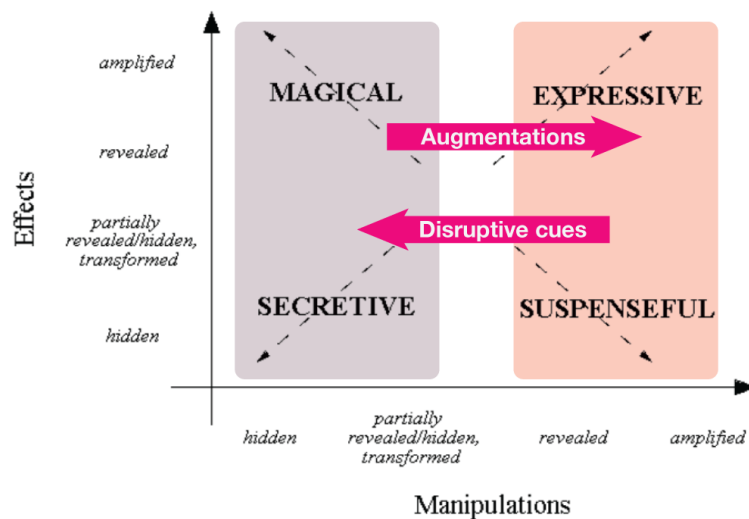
Effects

amplified

revealed

partially revealed/hidden, transformed

hidden

MAGICAL

EXPRESSIVE

Augmentations

Disruptive cues

SECRETIVE

SUSPENSEFUL

hidden

partially revealed/hidden, transformed

revealed

amplified

Manipulations